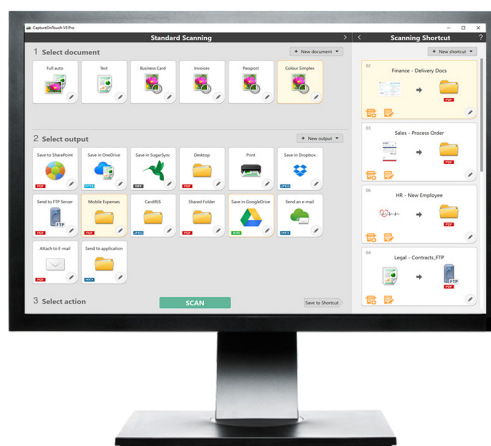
CaptureOnTouch V3 Pro

Standard Scanning

Scanning Shortcut

1 Select document

+ New document

Full auto

Text

Business Card

Invoices

Passport

Colour Simplex

2 Select output

+ New output

Save to SharePoint

Save in OneDrive

Save in SugarSync

Desktop

Print

Save in Dropbox

Send to FTP Server

Mobile Expenses

CardIRIS

Shared Folder

Save in GoogleDrive

Send as e-mail

Attach to E-mail

Send to application

3 Select action

SCAN

Save to Shortcut

+ New shortcut

01

Finance - Delivery Docs

02

Sales - Process Order

03

HR - New Employee

04

Legal - Contracts_FTP